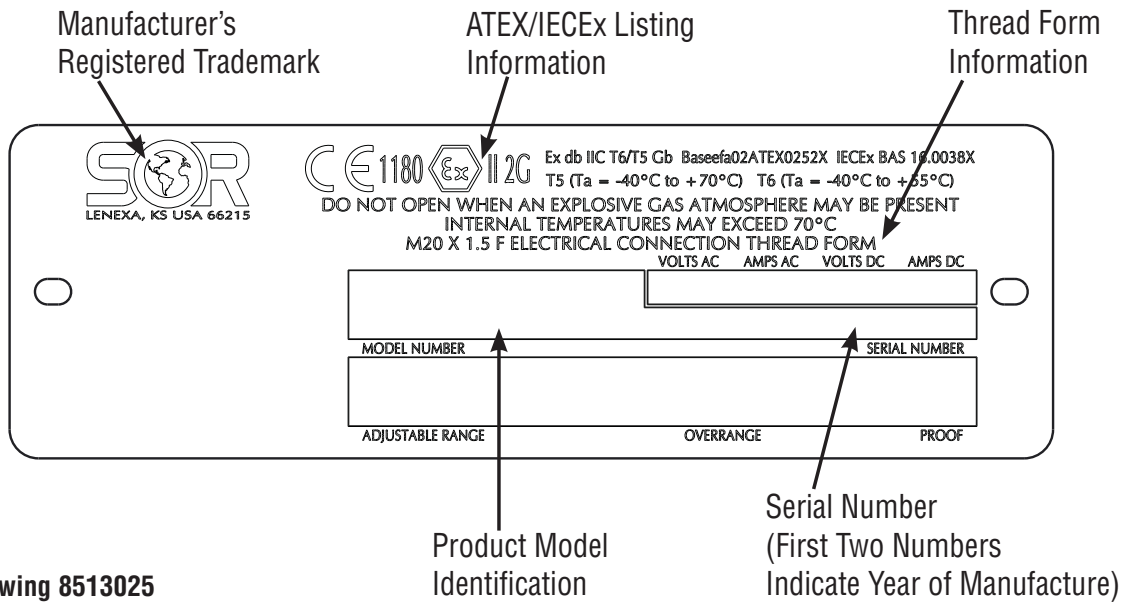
Manufacturer's Registered Trademark

ATEX/IECEx Listing Information

Thread Form Information

SOR

LENEXA, KS USA 66215

CE 1180 Ex II 2G Ex db IIC T6/T5 Gb Baseefa02ATEX0252X IECEx BAS 10.0038X
T5 (Ta = -40°C to +70°C) T6 (Ta = -40°C to +55°C)

DO NOT OPEN WHEN AN EXPLOSIVE GAS ATMOSPHERE MAY BE PRESENT
INTERNAL TEMPERATURES MAY EXCEED 70°C
M20 X 1.5 F ELECTRICAL CONNECTION THREAD FORM

VOLTS AC AMPS AC VOLTS DC AMPS DC

MODEL NUMBER SERIAL NUMBER

ADJUSTABLE RANGE OVERRANGE PROOF

Product Model Identification

Serial Number (First Two Numbers Indicate Year of Manufacture)

wing 8513025